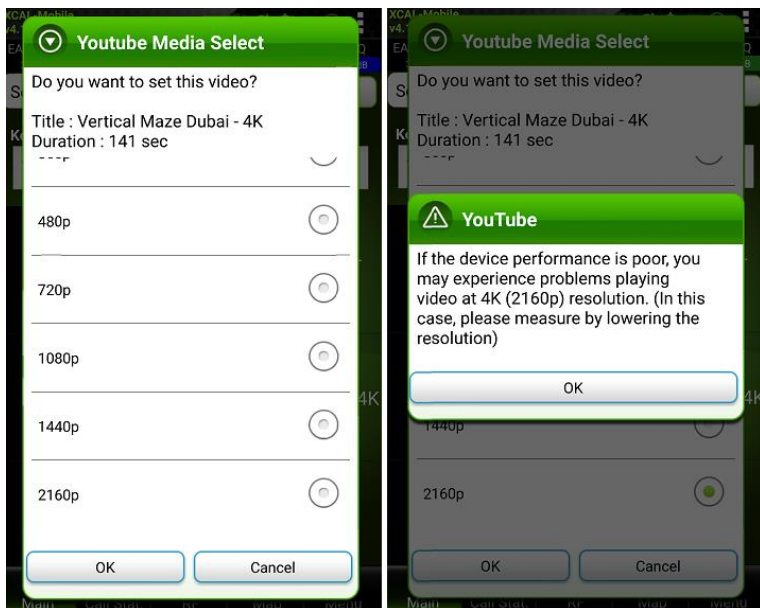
Youtube Media Select

Do you want to set this video?

Title : Vertical Maze Dubai - 4K
Duration : 141 sec

480p

720p

1080p

1440p

2160p

OK

Cancel

XCAL-Mobile

Youtube Media Select

Do you want to set this video?

Title : Vertical Maze Dubai - 4K
Duration : 141 sec

YouTube

If the device performance is poor, you may experience problems playing video at 4K (2160p) resolution. (In this case, please measure by lowering the resolution)

OK

1440p

2160p

OK

Cancel

Main Call Stat. RF Map Menu